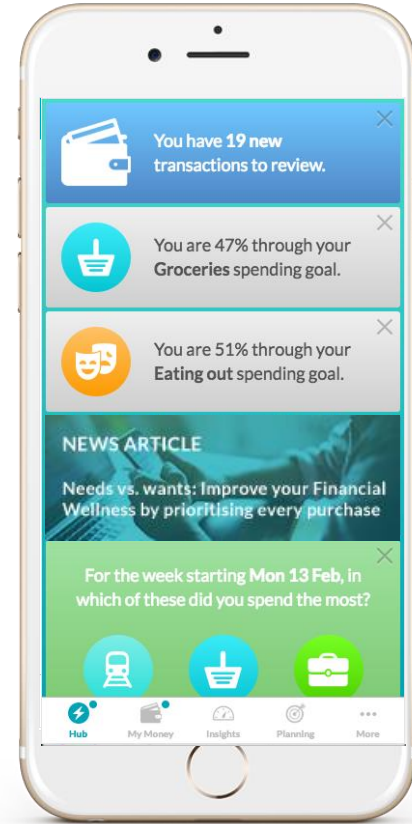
You have 19 new transactions to review.

You are 47% through your Groceries spending goal.

You are 51% through your Eating out spending goal.

NEWS ARTICLE

Needs vs. wants: Improve your Financial Wellness by prioritising every purchase

For the week starting Mon 13 Feb, in which of these did you spend the most?

Hub
My Money
Insights
Planning
More